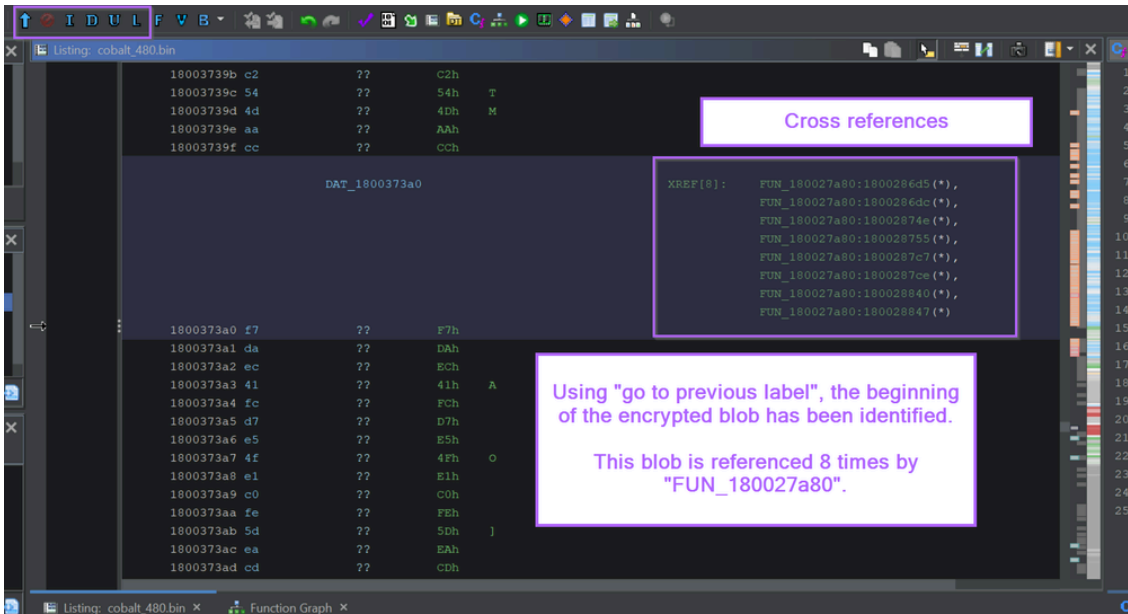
I D U L F V B

Listing: cobalt_480.bin

18003739b c2 ?? C2h
18003739c 54 ?? 54h T
18003739d 4d ?? 4Dh M
18003739e aa ?? AAh
18003739f cc ?? CCh

Cross references

DAT_1800373a0

XREF[8]: FUN_180027a80:1800286d5(*), FUN_180027a80:1800286dc(*), FUN_180027a80:18002874e(*), FUN_180027a80:180028755(*), FUN_180027a80:1800287c7(*), FUN_180027a80:1800287ce(*), FUN_180027a80:180028840(*), FUN_180027a80:180028847(*)

1800373a0 f7 ?? F7h
1800373a1 da ?? DAh
1800373a2 ec ?? ECh
1800373a3 41 ?? 41h A
1800373a4 fc ?? FCh
1800373a5 d7 ?? D7h
1800373a6 e5 ?? E5h
1800373a7 4f ?? 4Fh O
1800373a8 e1 ?? E1h
1800373a9 c0 ?? C0h
1800373aa fe ?? FEh
1800373ab 5d ?? 5Dh ]
1800373ac ea ?? EAh
1800373ad cd ?? CDh

Using "go to previous label", the beginning of the encrypted blob has been identified.

This blob is referenced 8 times by "FUN_180027a80".

1 2 3 4 5 6 7 8 9 10 11 12 13 14 15 16 17 18 19 20 21 22 23 24 25

Listing: cobalt_480.bin × Function Graph ×